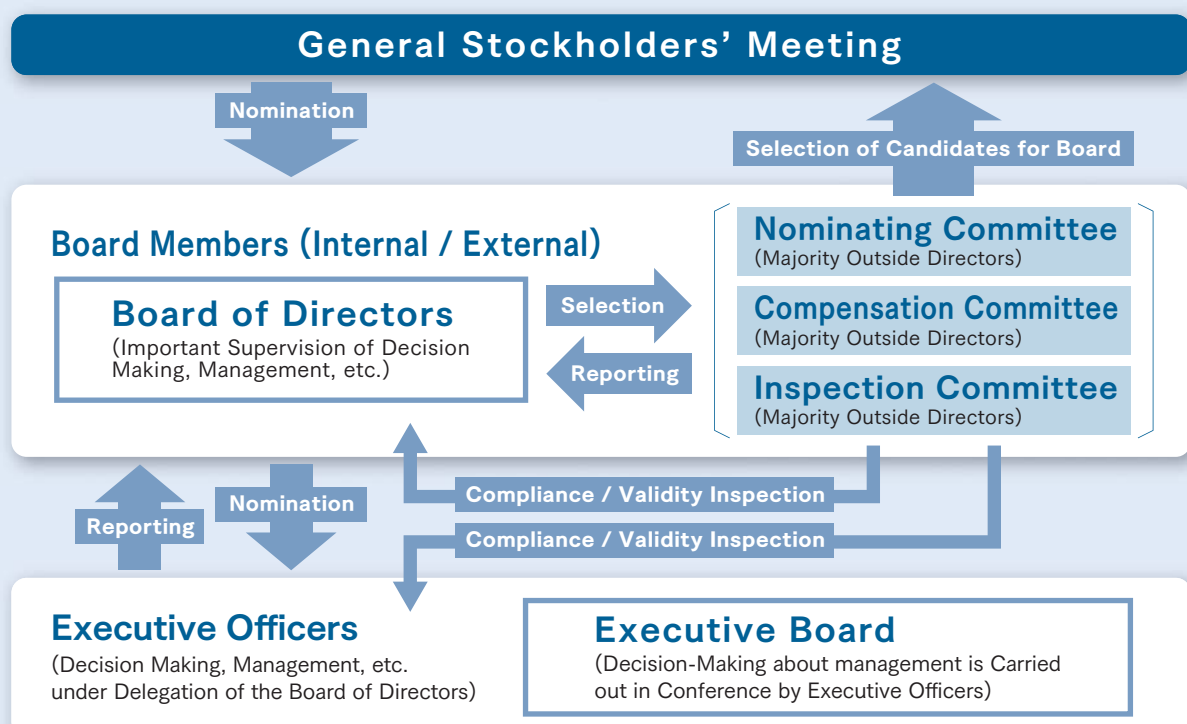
General Stockholders' Meeting

Nomination

Selection of Candidates for Board

Board Members (Internal / External)

Board of Directors
(Important Supervision of Decision Making, Management, etc.)

Selection

Reporting

Nominating Committee
(Majority Outside Directors)

Compensation Committee
(Majority Outside Directors)

Inspection Committee
(Majority Outside Directors)

Compliance / Validity Inspection

Reporting

Nomination

Compliance / Validity Inspection

Executive Officers
(Decision Making, Management, etc. under Delegation of the Board of Directors)

Executive Board
(Decision-Making about management is Carried out in Conference by Executive Officers)